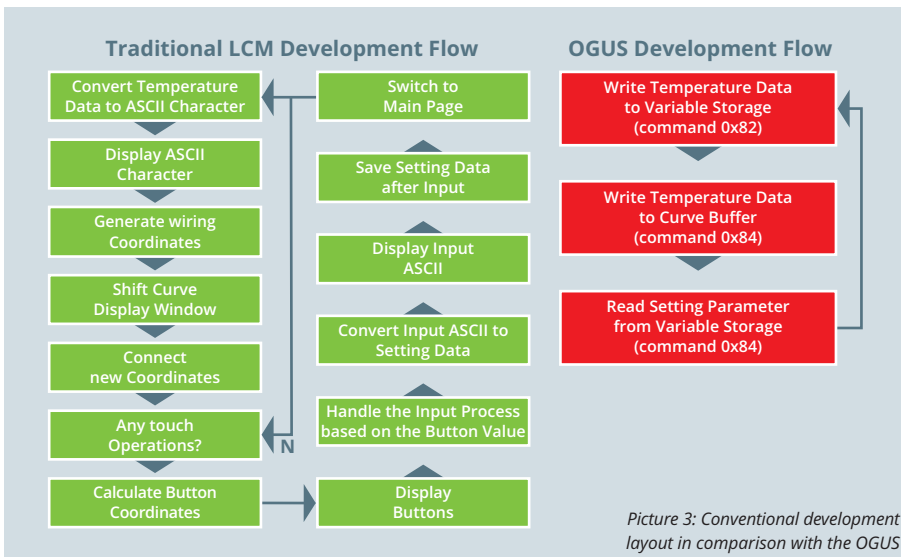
Traditional LCM Development Flow

Convert Temperature Data to ASCII Character

Display ASCII Character

Generate wiring Coordinates

Shift Curve Display Window

Connect new Coordinates

Any touch Operations?

Calculate Button Coordinates

N

Display Buttons

Handle the Input Process based on the Button Value

Convert Input ASCII to Setting Data

Display Input ASCII

Save Setting Data after Input

Switch to Main Page

OGUS Development Flow

Write Temperature Data to Variable Storage (command 0x82)

Write Temperature Data to Curve Buffer (command 0x84)

Read Setting Parameter from Variable Storage (command 0x84)

Picture 3: Conventional development layout in comparison with the OGUS